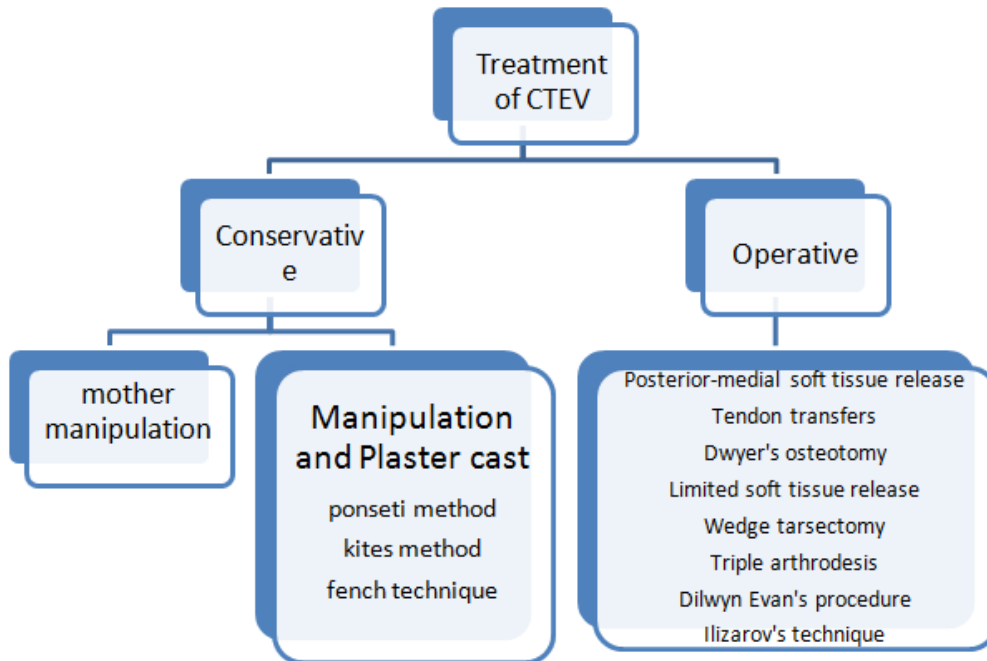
Treatment of CTEV

Conservative

Operative

mother manipulation

Manipulation and Plaster cast

ponseti method

kites method

fench technique

Posterior-medial soft tissue release

Tendon transfers

Dwyer's osteotomy

Limited soft tissue release

Wedge tarsectomy

Triple arthrodesis

Dilwyn Evan's procedure

Ilizarov's technique